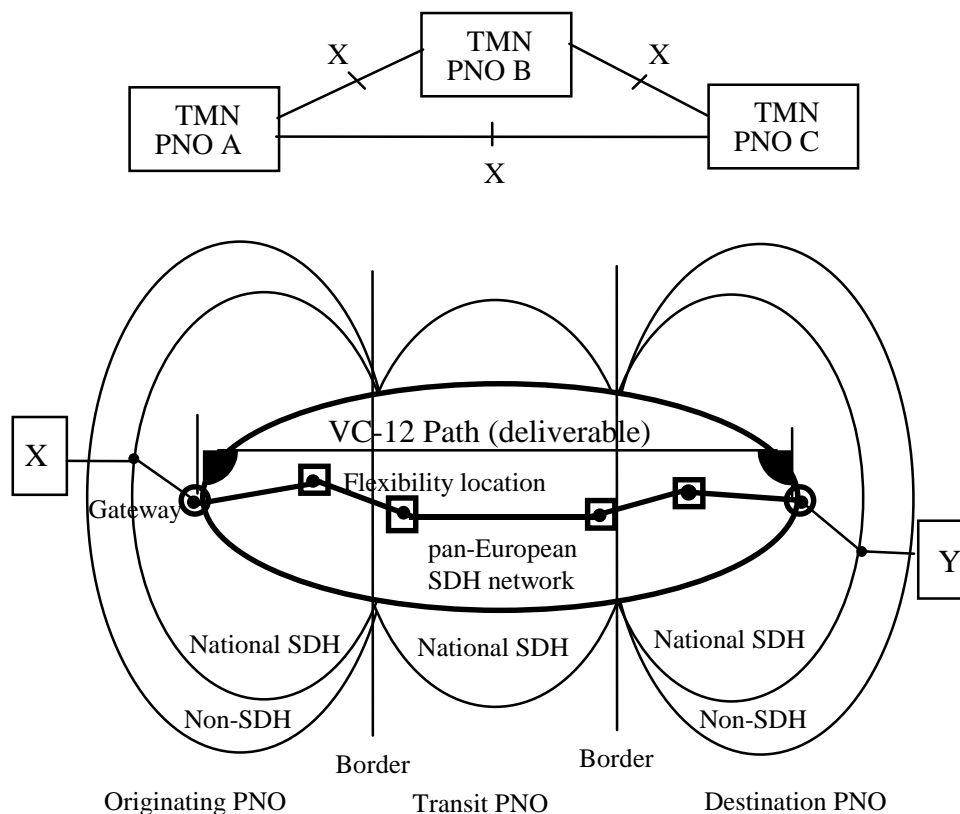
X

TMN
PNO B

X

TMN
PNO A

TMN
PNO C

X

VC-12 Path (deliverable)

X

Flexibility location

Gateway

pan-European
SDH network

Y

National SDH

National SDH

National SDH

Non-SDH

Non-SDH

Border

Border

Originating PNO

Transit PNO

Destination PNO